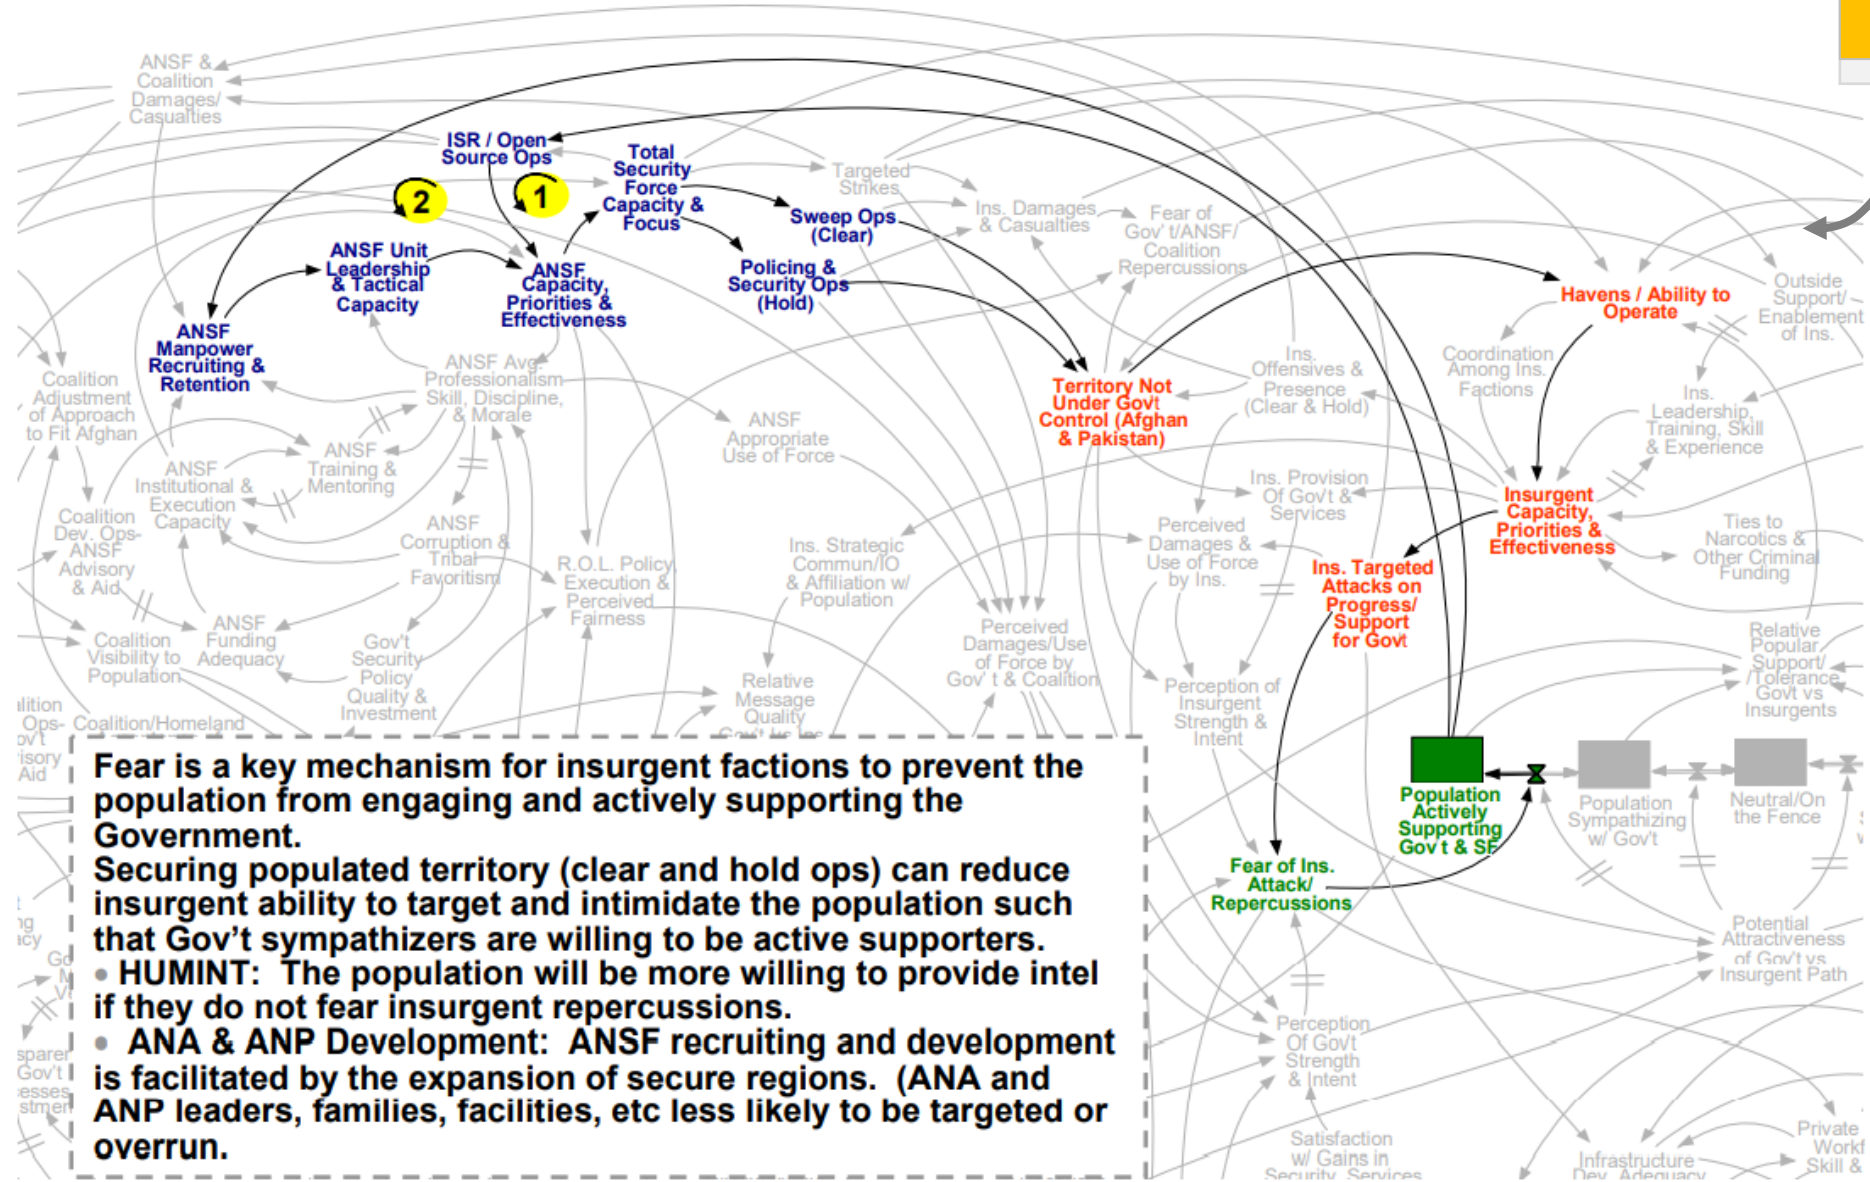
ANSF & Coalition Damages/ Casualties

ISR / Open Source Ops

Total Security Force Capacity & Focus

Targeted Strikes

2

1

Sweep Ops (Clear)

Ins. Damages & Casualties

Fear of Gov't/ANSF/ Coalition Repercussions

ANSF Unit Leadership & Tactical Capacity

ANSF Capacity, Priorities & Effectiveness

Policing & Security Ops (Hold)

Havens / Ability to Operate

Outside Support/ Enablement of Ins.

ANSF Manpower Recruiting & Retention

ANSF Avg. Professionalism Skill, Discipline, & Morale

Territory Not Under Govt Control (Afghan & Pakistan)

Ins. Offensives & Presence (Clear & Hold)

Coordination Among Ins. Factions

Coalition Adjustment of Approach to Fit Afghan

ANSF Appropriate Use of Force

Ins. Leadership, Training, Skill & Experience

ANSF Institutional & Execution Capacity

ANSF Training & Mentoring

Ins. Provision Of Gov't & Services

Insurgent Capacity, Priorities & Effectiveness

Coalition Dev. Ops-ANSF Advisory & Aid

ANSF Corruption & Tribal Favoritism

R.O.L. Policy Execution & Perceived Fairness

Ins. Strategic Commun/IO & Affiliation w/ Population

Perceived Damages & Use of Force by Ins.

Ins. Targeted Attacks on Progress/ Support for Govt

Ties to Narcotics & Other Criminal Funding

Coalition Visibility to Population

ANSF Funding Adequacy

Gov't Security Policy Quality & Investment

Perceived Damages/Use of Force by Gov't & Coalition

Relative Popular Support/ /Tolerance Govt vs Insurgents

Relative Message Quality

Perception of Insurgent Strength & Intent

ilition Ops- Coalition/Homeland

Population Actively Supporting Gov't & SF

Population Sympathizing w/ Gov't

Neutral/On the Fence

Fear is a key mechanism for insurgent factions to prevent the population from engaging and actively supporting the Government.
Securing populated territory (clear and hold ops) can reduce insurgent ability to target and intimidate the population such that Gov't sympathizers are willing to be active supporters.
• HUMINT: The population will be more willing to provide intel if they do not fear insurgent repercussions.
• ANA & ANP Development: ANSF recruiting and development is facilitated by the expansion of secure regions. (ANA and ANP leaders, families, facilities, etc less likely to be targeted or overrun.

Fear of Ins. Attack/ Repercussions

Potential Attractiveness of Gov't vs Insurgent Path

Perception Of Govt Strength & Intent

Satisfaction w/ Gains in Security, Services

Infrastructure Dev. Adequacy

Private Work Skill &